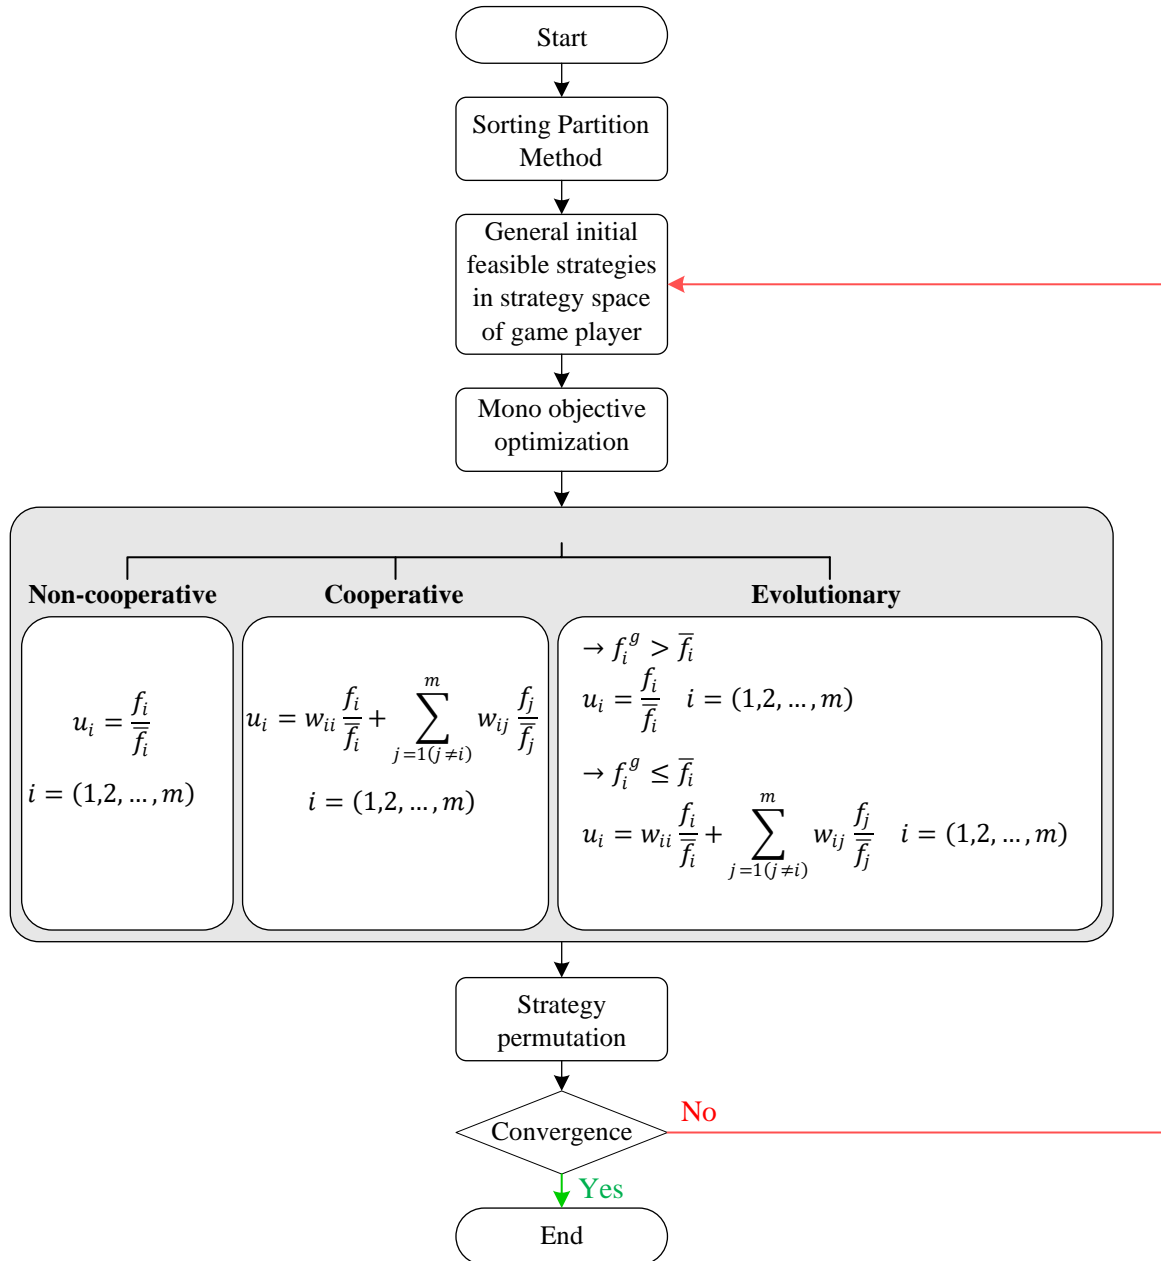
Start

Sorting Partition Method

General initial feasible strategies in strategy space of game player

Mono objective optimization

Non-cooperative

Cooperative

Evolutionary

$u_i = \frac{f_i}{\overline{f_i}}$

$i = (1,2,\dots,m)$

$u_i = w_{ii}\frac{f_i}{\overline{f_i}} + \sum_{j=1(j\neq i)}^{m} w_{ij}\frac{f_j}{\overline{f_j}}$

$i = (1,2,\dots,m)$

$\rightarrow f_i^g > \overline{f_i}$

$u_i = \frac{f_i}{\overline{f_i}} \quad i = (1,2,\dots,m)$

$\rightarrow f_i^g \leq \overline{f_i}$

$u_i = w_{ii}\frac{f_i}{\overline{f_i}} + \sum_{j=1(j\neq i)}^{m} w_{ij}\frac{f_j}{\overline{f_j}} \quad i = (1,2,\dots,m)$

Strategy permutation

Convergence

No

Yes

End